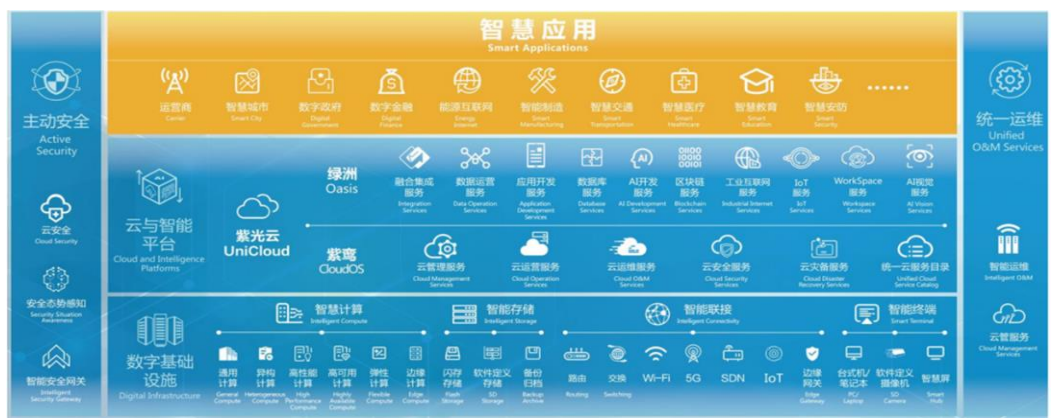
智慧应用
Smart Applications

运营商 Carrier
智慧城市 Smart City
数字政府 Digital Government
数字金融 Digital Finance
能源互联网 Energy Internet
智能制造 Smart Manufacturing
智慧交通 Smart Transportation
智慧医疗 Smart Healthcare
智慧教育 Smart Education
智慧安防 Smart Security
......

主动安全
Active Security

云安全
Cloud Security

安全态势感知
Security Situation Awareness

智能安全网关
Intelligent Security Gateway

云与智能平台
Cloud and Intelligence Platforms

紫光云
UniCloud

绿洲
Oasis

融合集成服务 Integration Services
数据运营服务 Data Operation Services
应用开发服务 Application Development Services
数据库服务 Database Services
AI开发服务 AI Development Services
区块链服务 Blockchain Services
工业互联网服务 Industrial Internet Services
IoT服务 IoT Services
WorkSpace服务 Workspace Services
AI视觉服务 AI Vision Services

紫鸾
CloudOS

云管理服务 Cloud Management Services
云运营服务 Cloud Operation Services
云运维服务 Cloud O&M Services
云安全服务 Cloud Security Services
云灾备服务 Cloud Disaster Recovery Services
统一云服务目录 Unified Cloud Service Catalog

数字基础设施
Digital Infrastructure

智慧计算
Intelligent Compute

通用计算 General Compute
异构计算 Heterogeneous Compute
高性能计算 High Performance Compute
高可用计算 Highly Available Compute
弹性计算 Flexible Compute
边缘计算 Edge Compute

智能存储
Intelligent Storage

闪存存储 Flash Storage
软件定义存储 SD Storage
备份归档 Backup Archive

智能联接
Intelligent Connectivity

路由 Routing
交换 Switching
Wi-Fi
5G
SDN
IoT
边缘网关 Edge Gateway

智能终端
Smart Terminal

台式机/笔记本 PC/Laptop
软件定义摄像机 SD Camera
智慧屏 Smart Hub

统一运维
Unified O&M Services

智能运维
Intelligent O&M

云管服务
Cloud Management Services